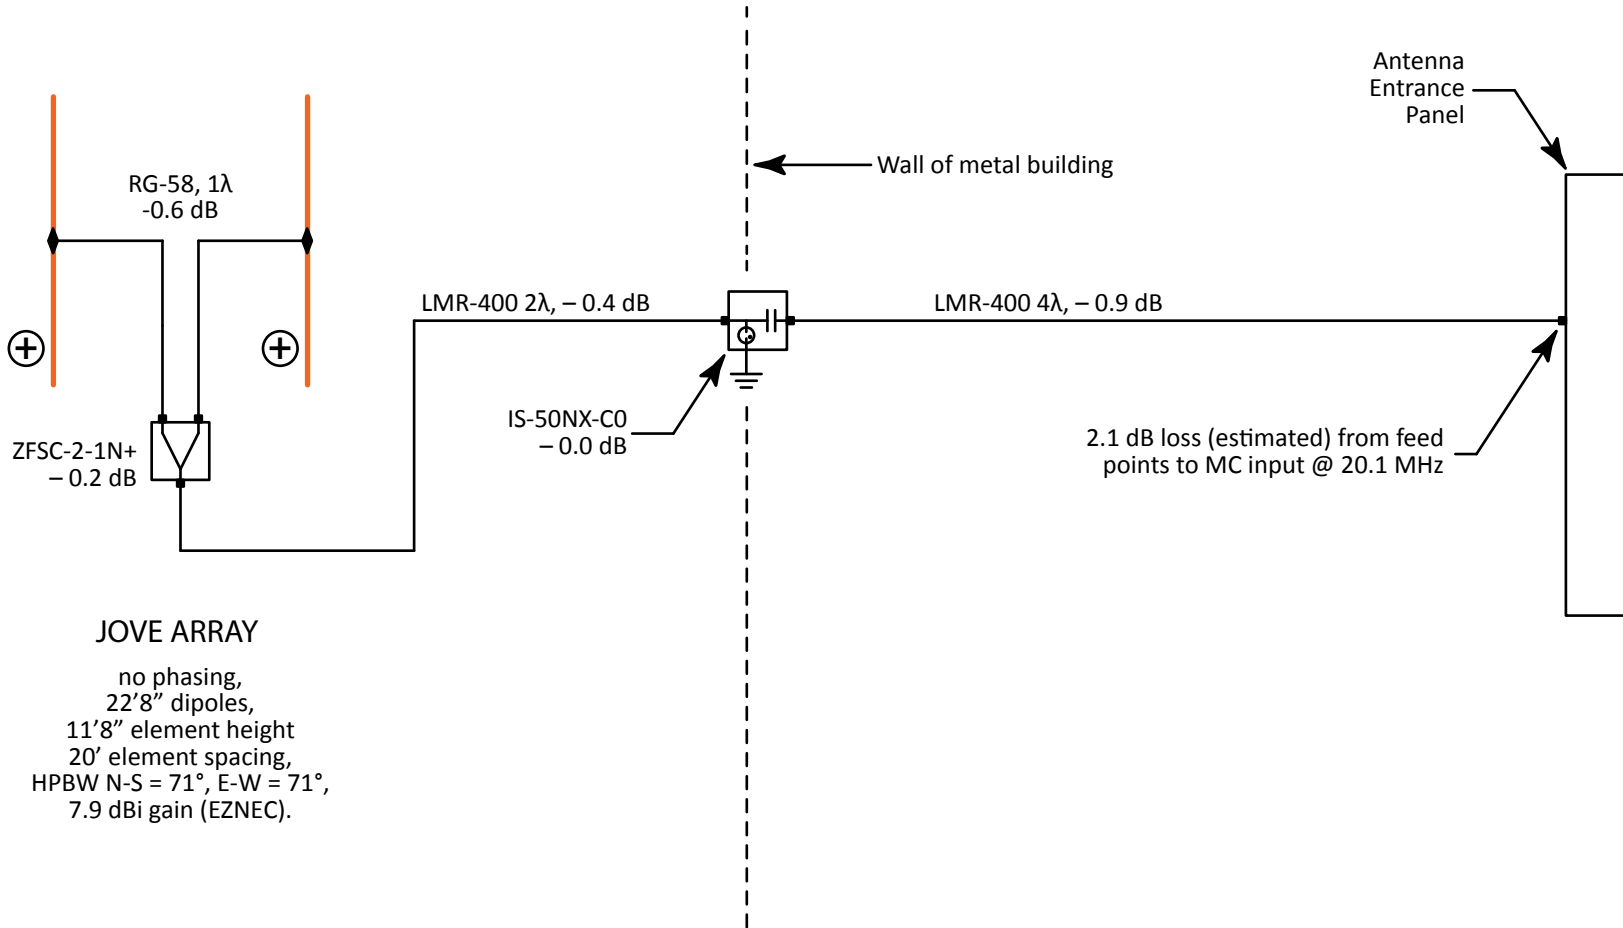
Antenna
Entrance
Panel

Wall of metal building

RG-58, 1λ
-0.6 dB

LMR-400 2λ, – 0.4 dB

LMR-400 4λ, – 0.9 dB

IS-50NX-C0
– 0.0 dB

2.1 dB loss (estimated) from feed points to MC input @ 20.1 MHz

ZFSC-2-1N+
– 0.2 dB

JOVE ARRAY

no phasing,
22’8” dipoles,
11’8” element height
20’ element spacing,
HPBW N-S = 71°, E-W = 71°,
7.9 dBi gain (EZNEC).